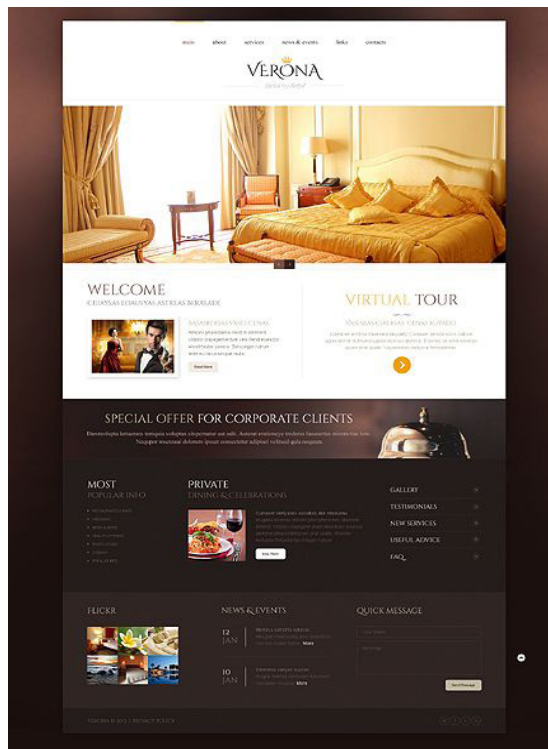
main about services news & events links contacts

VERONA

WELCOME

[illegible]

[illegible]

Read More

VIRTUAL TOUR

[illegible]

SPECIAL OFFER FOR CORPORATE CLIENTS

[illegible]

MOST POPULAR INFO

PRIVATE DINING & CELEBRATIONS

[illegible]

GALLERY

TESTIMONIALS

NEW SERVICES

USEFUL ADVICE

FAQ

FLICKR

NEWS & EVENTS

12 JAN

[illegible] More

10 JAN

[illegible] More

QUICK MESSAGE

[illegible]

VERONA © 2013 | PRIVACY POLICY